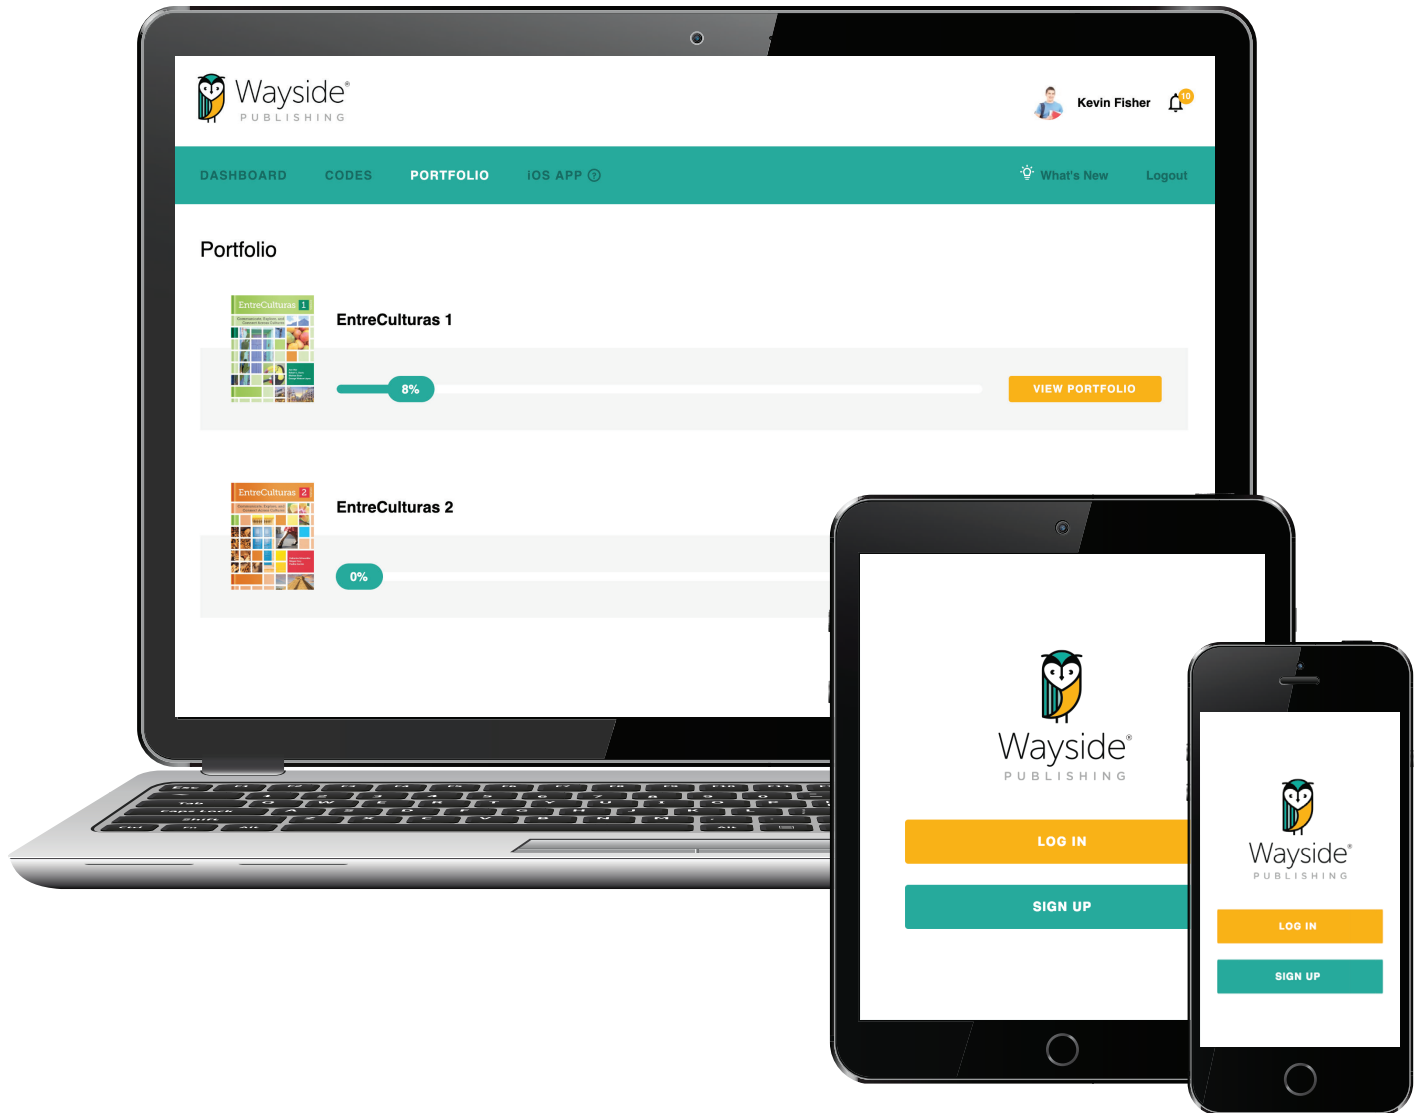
Wayside®
PUBLISHING

Kevin Fisher 10

DASHBOARD CODES PORTFOLIO iOS APP ?

What's New Logout

Portfolio

EntreCulturas 1

EntreCulturas 1

8%

VIEW PORTFOLIO

EntreCulturas 2

EntreCulturas 2

0%

Wayside®
PUBLISHING

LOG IN

SIGN UP

Wayside®
PUBLISHING

LOG IN

SIGN UP